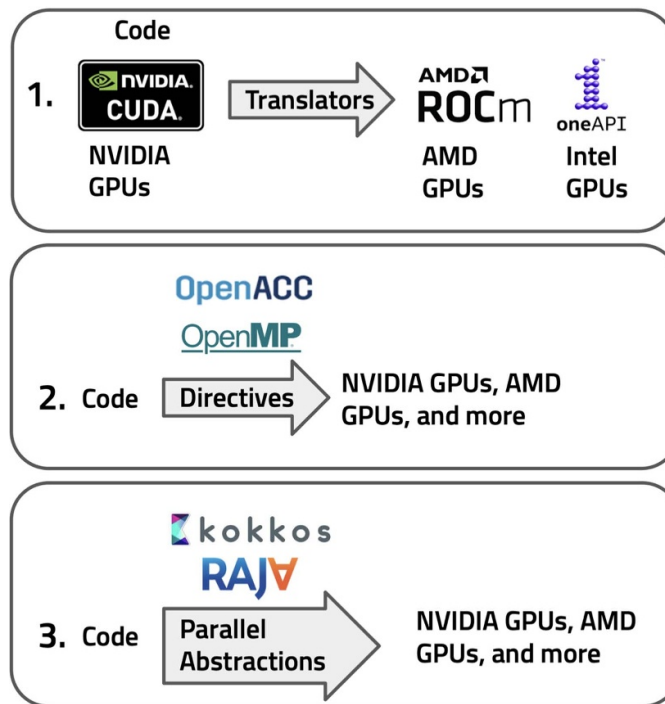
Code

1. NVIDIA CUDA Translators AMD ROCm oneAPI

NVIDIA GPUs

AMD GPUs

Intel GPUs

OpenACC

OpenMP

2. Code Directives NVIDIA GPUs, AMD GPUs, and more

kokkos

RAJA

3. Code Parallel Abstractions NVIDIA GPUs, AMD GPUs, and more